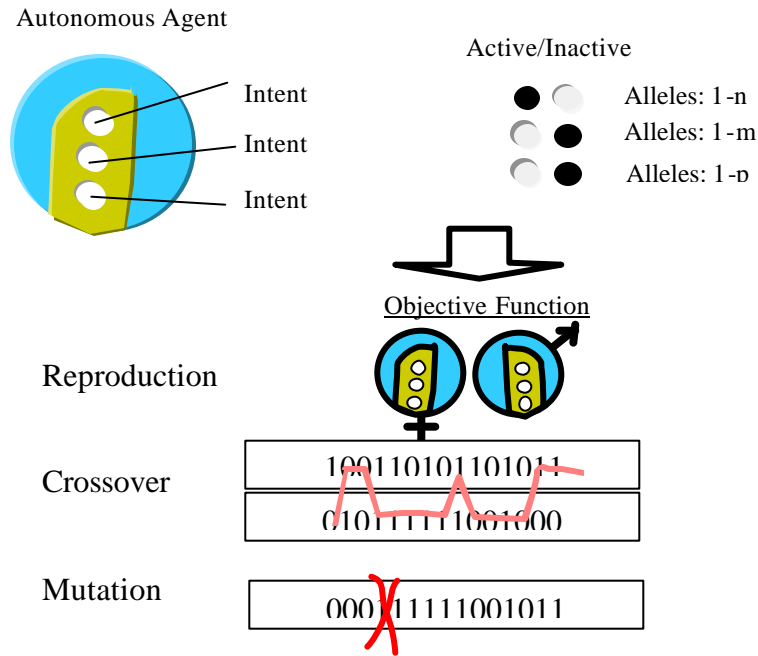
Autonomous Agent

Intent

Intent

Intent

Active/Inactive

Alleles: 1-n

Alleles: 1-m

Alleles: 1-p

Objective Function

Reproduction

Crossover

1001101011101011

0101111111001000

Mutation

0001111111001011